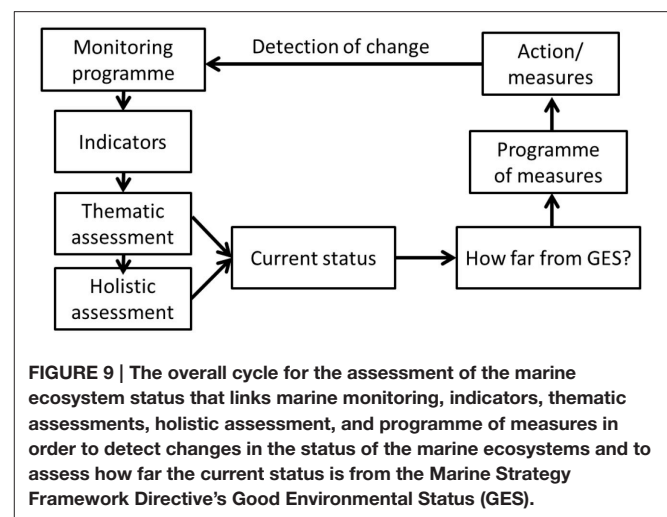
Monitoring programme

Detection of change

Action/ measures

Indicators

Programme of measures

Thematic assessment

Current status

How far from GES?

Holistic assessment

**FIGURE 9 | The overall cycle for the assessment of the marine ecosystem status that links marine monitoring, indicators, thematic assessments, holistic assessment, and programme of measures in order to detect changes in the status of the marine ecosystems and to assess how far the current status is from the Marine Strategy Framework Directive's Good Environmental Status (GES).**